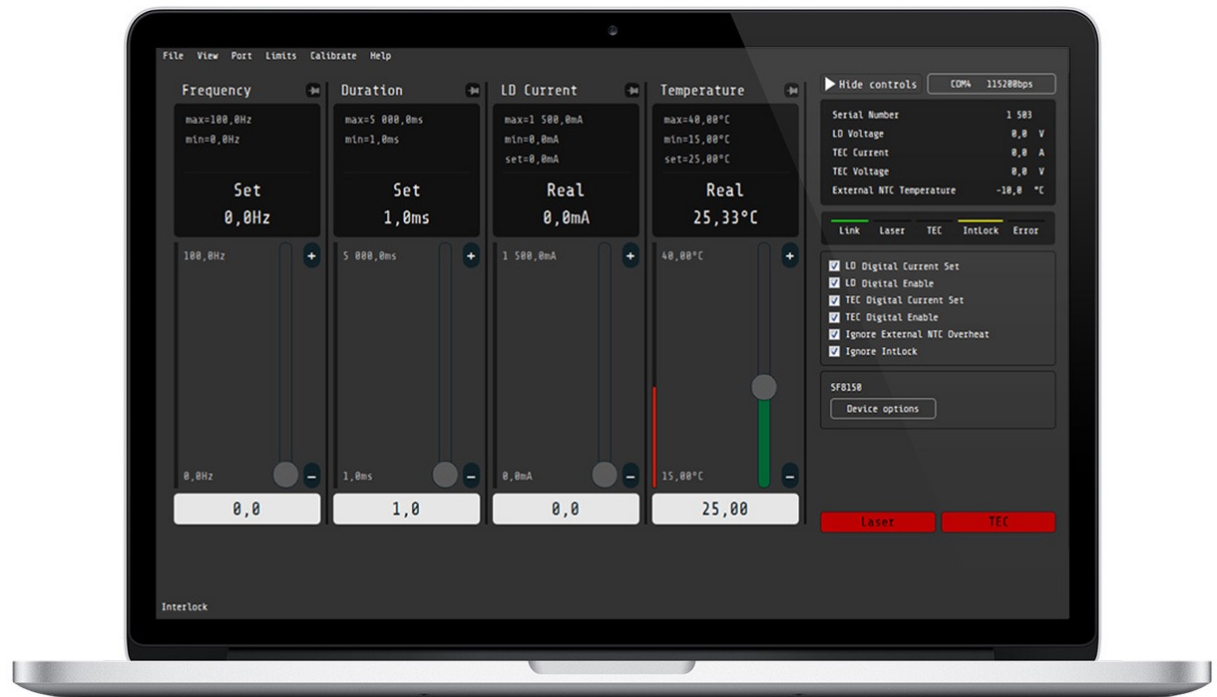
File View Port Limits Calibrate Help

Frequency
max=100,0Hz
min=0,0Hz
Set
0,0Hz
100,0Hz
+
0,0Hz
−
0,0

Duration
max=5 000,0ms
min=1,0ms
Set
1,0ms
5 000,0ms
+
1,0ms
−
1,0

LD Current
max=1 500,0mA
min=0,0mA
set=0,0mA
Real
0,0mA
1 500,0mA
+
0,0mA
−
0,0

Temperature
max=40,00°C
min=15,00°C
set=25,00°C
Real
25,33°C
40,00°C
+
15,00°C
−
25,00

Hide controls
COM4 115200bps

| Serial Number | 1 503 |
|---|---|
| LD Voltage | 0,0 V |
| TEC Current | 0,0 A |
| TEC Voltage | 0,0 V |
| External NTC Temperature | -10,0 °C |

Link Laser TEC IntLock Error

LD Digital Current Set
LD Digital Enable
TEC Digital Current Set
TEC Digital Enable
Ignore External NTC Overheat
Ignore IntLock

SF8150
Device options

Laser TEC

Interlock